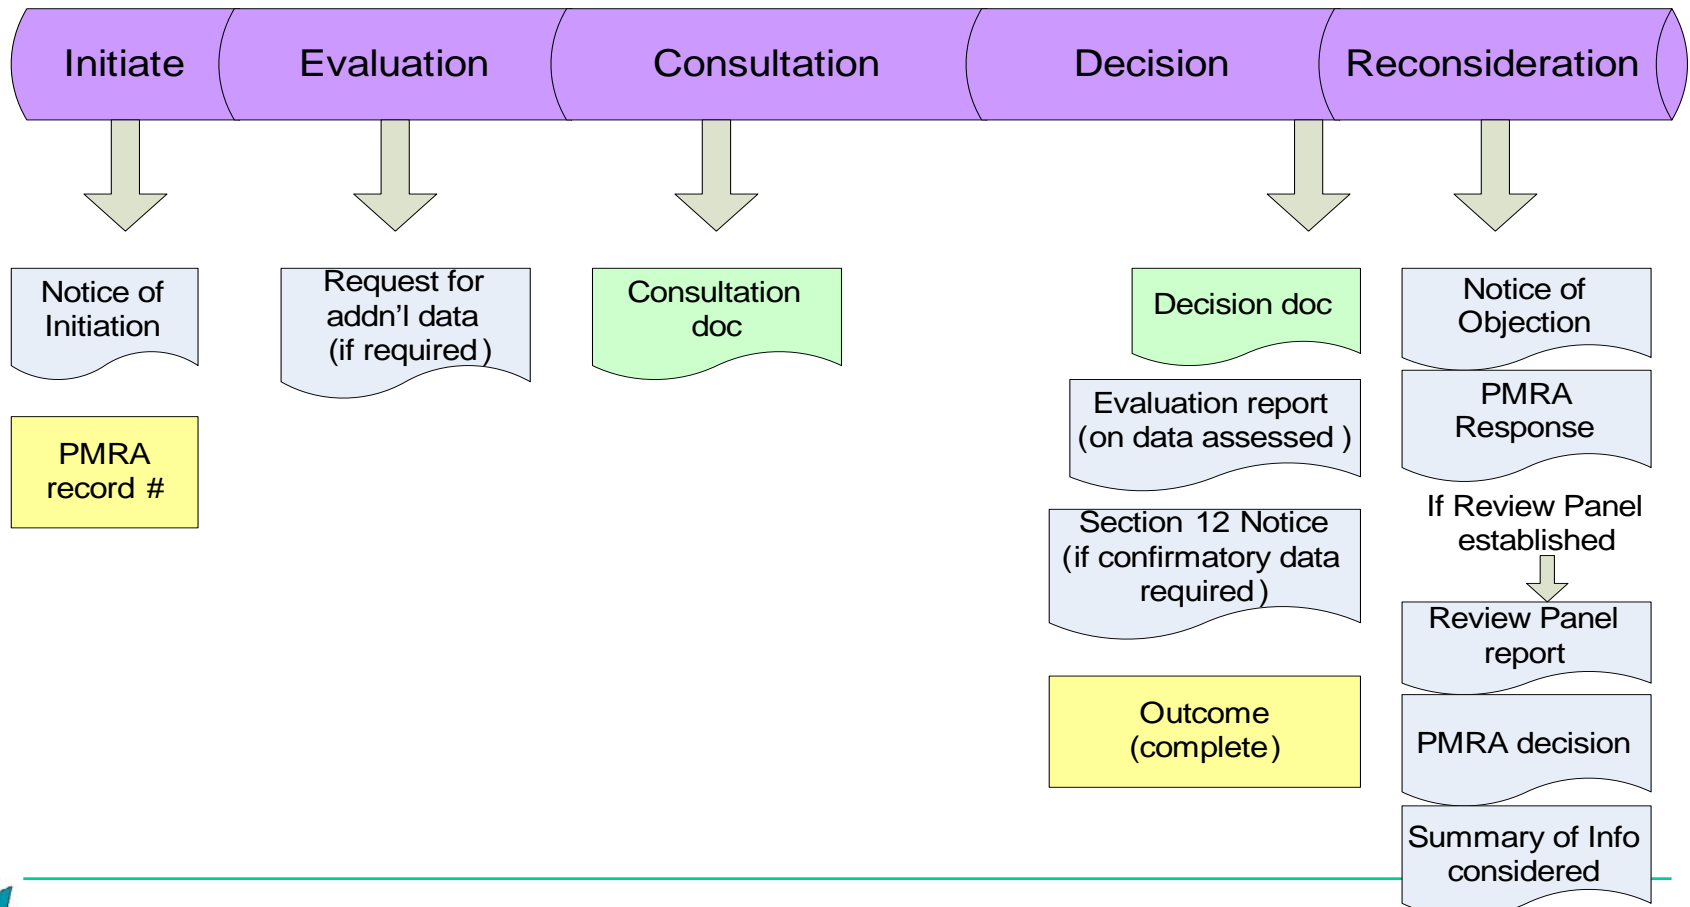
Initiate

Evaluation

Consultation

Decision

Reconsideration

Notice of Initiation

PMRA record #

Request for addn'l data (if required)

Consultation doc

Decision doc

Evaluation report (on data assessed)

Section 12 Notice (if confirmatory data required)

Outcome (complete)

Notice of Objection

PMRA Response

If Review Panel established

Review Panel report

PMRA decision

Summary of Info considered